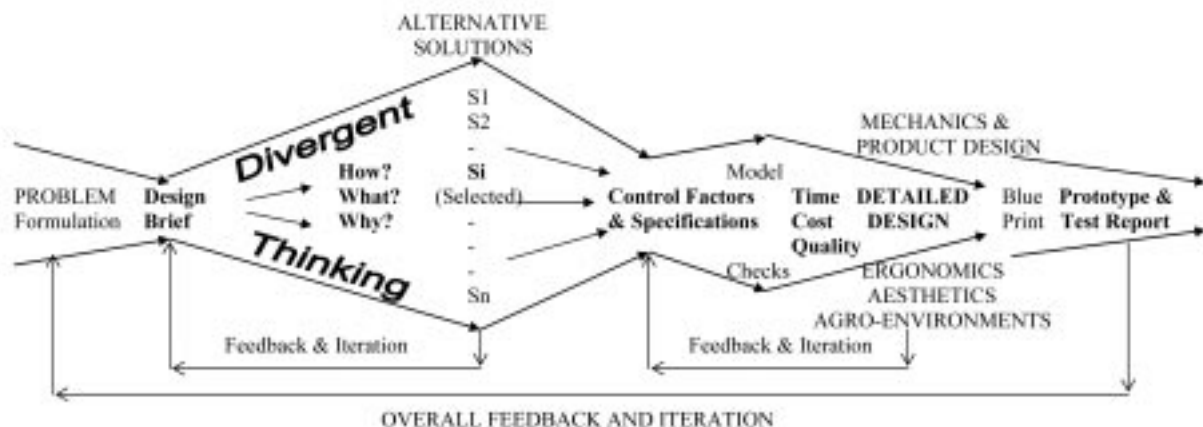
ALTERNATIVE SOLUTIONS

Divergent

Thinking

PROBLEM Formulation

Design Brief

How?
What?
Why?

S1
S2
-
Si
(Selected)
-
-
-
-
Sn

Control Factors & Specifications

Model

Time
Cost
Quality

DETAILED DESIGN

Checks

MECHANICS & PRODUCT DESIGN

Blue Print

Prototype & Test Report

ERGONOMICS
AESTHETICS
AGRO-ENVIRONMENTS

Feedback & Iteration

Feedback & Iteration

OVERALL FEEDBACK AND ITERATION